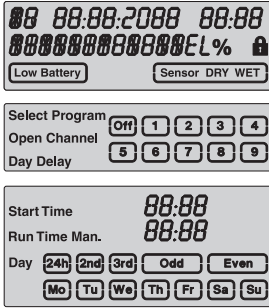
88 88:88:2088 88:88
88888888888EL%

Low Battery
Sensor DRY WET

Select Program
Open Channel
Day Delay
Off 1 2 3 4
5 6 7 8 9

Start Time 88:88
Run Time Man. 88:88
Day 24h 2nd 3rd Odd Even
Mo Tu We Th Fr Sa Su